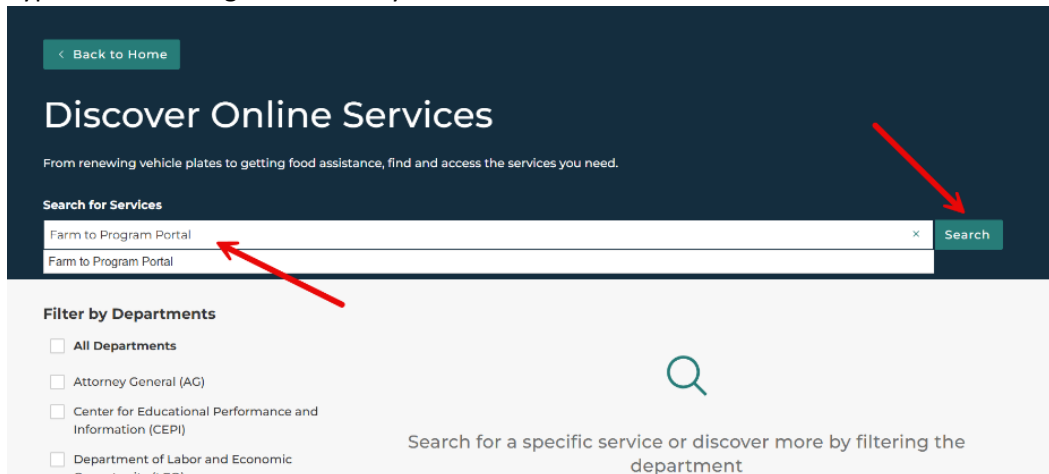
< Back to Home

Discover Online Services

From renewing vehicle plates to getting food assistance, find and access the services you need.

Search for Services

Farm to Program Portal ×

Search

Farm to Program Portal

Filter by Departments

All Departments

Attorney General (AG)

Center for Educational Performance and Information (CEPI)

Department of Labor and Economic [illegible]

Search for a specific service or discover more by filtering the department